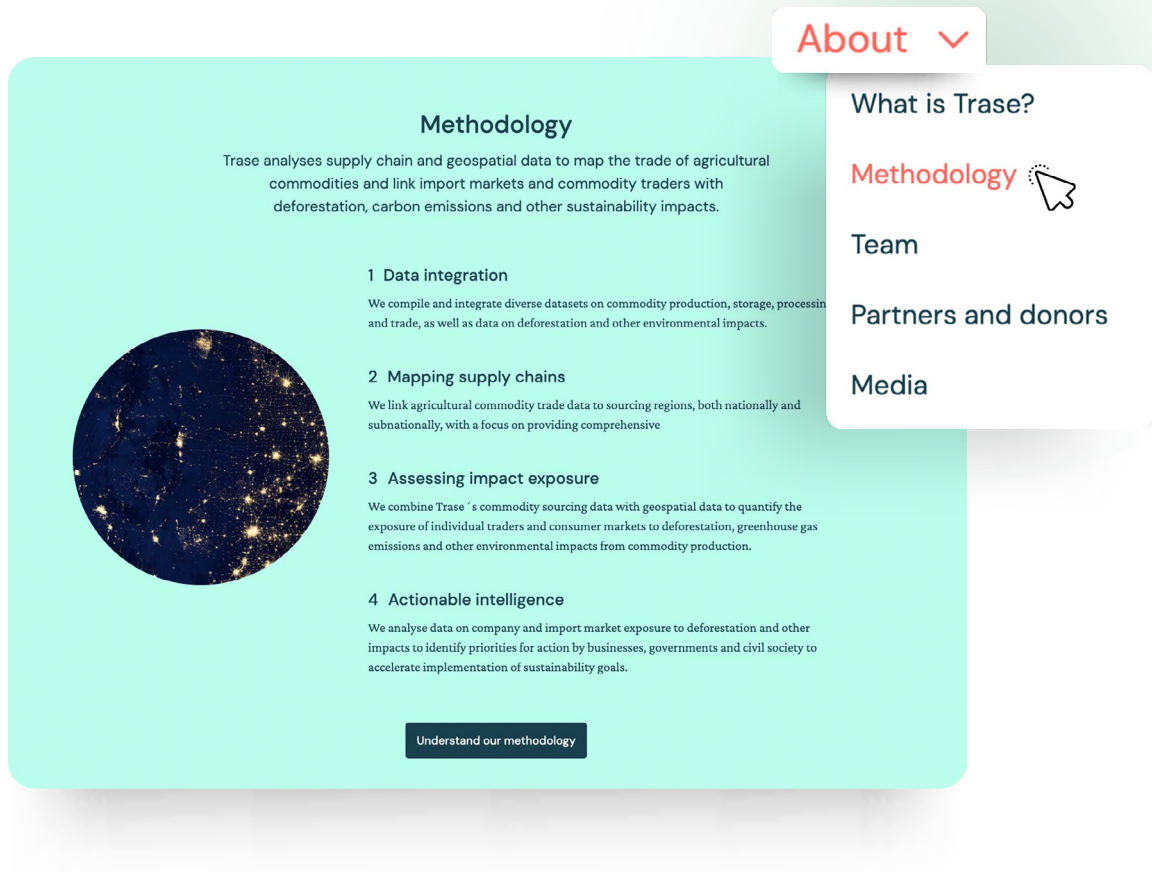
About

What is Trase?

Methodology

Team

Partners and donors

Media

Methodology

Trase analyses supply chain and geospatial data to map the trade of agricultural commodities and link import markets and commodity traders with deforestation, carbon emissions and other sustainability impacts.

1 Data integration

We compile and integrate diverse datasets on commodity production, storage, processin and trade, as well as data on deforestation and other environmental impacts.

2 Mapping supply chains

We link agricultural commodity trade data to sourcing regions, both nationally and subnationally, with a focus on providing comprehensive

3 Assessing impact exposure

We combine Trase´s commodity sourcing data with geospatial data to quantify the exposure of individual traders and consumer markets to deforestation, greenhouse gas emissions and other environmental impacts from commodity production.

4 Actionable intelligence

We analyse data on company and import market exposure to deforestation and other impacts to identify priorities for action by businesses, governments and civil society to accelerate implementation of sustainability goals.

Understand our methodology